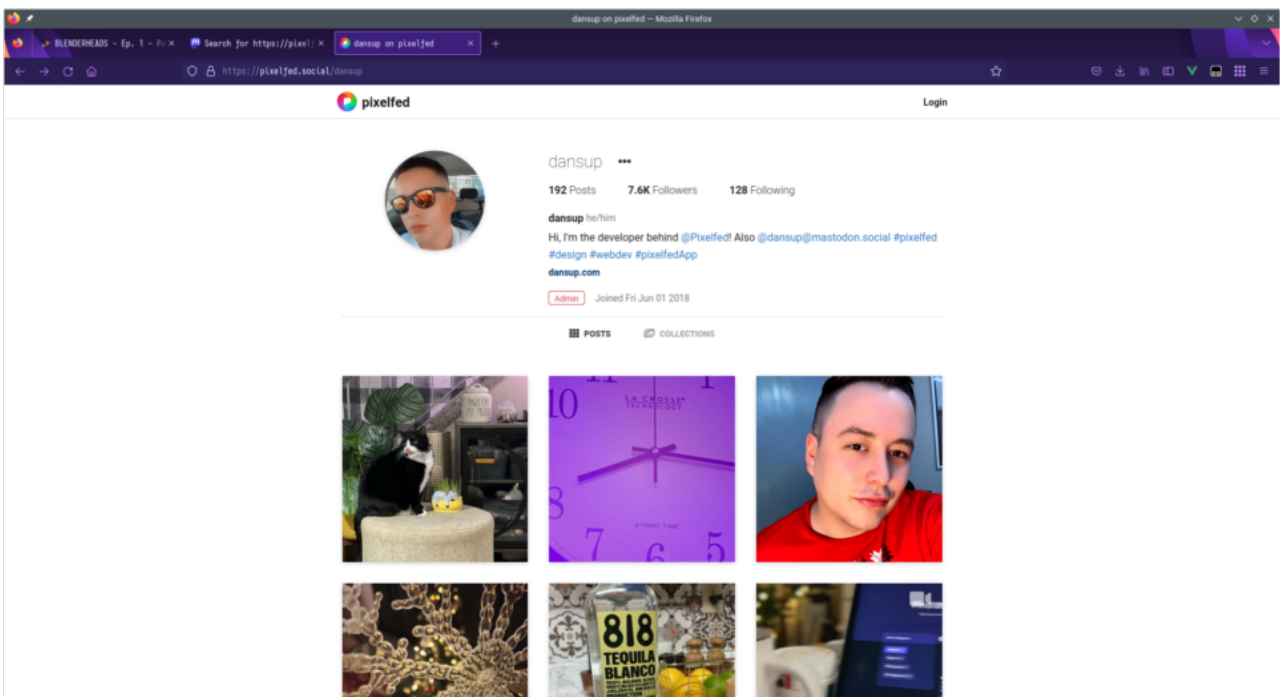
dansup on pixelfed — Mozilla Firefox

BLENDERHEADS - Ep. 1 - P ×
Search for https://pixe ×
dansup on pixelfed ×

https://pixelfed.social/dansup

pixelfed

Login

dansup •••

192 Posts 7.6K Followers 128 Following

dansup he/him

Hi, I'm the developer behind @Pixelfed! Also @dansup@mastodon.social #pixelfed #design #webdev #pixelfedApp

dansup.com

Admin Joined Fri Jun 01 2018

POSTS COLLECTIONS

11 1 10 LA CROSSE TECHNOLOGY 8 ATOMIC TIME 7 6 5

818 TEQUILA BLANCO